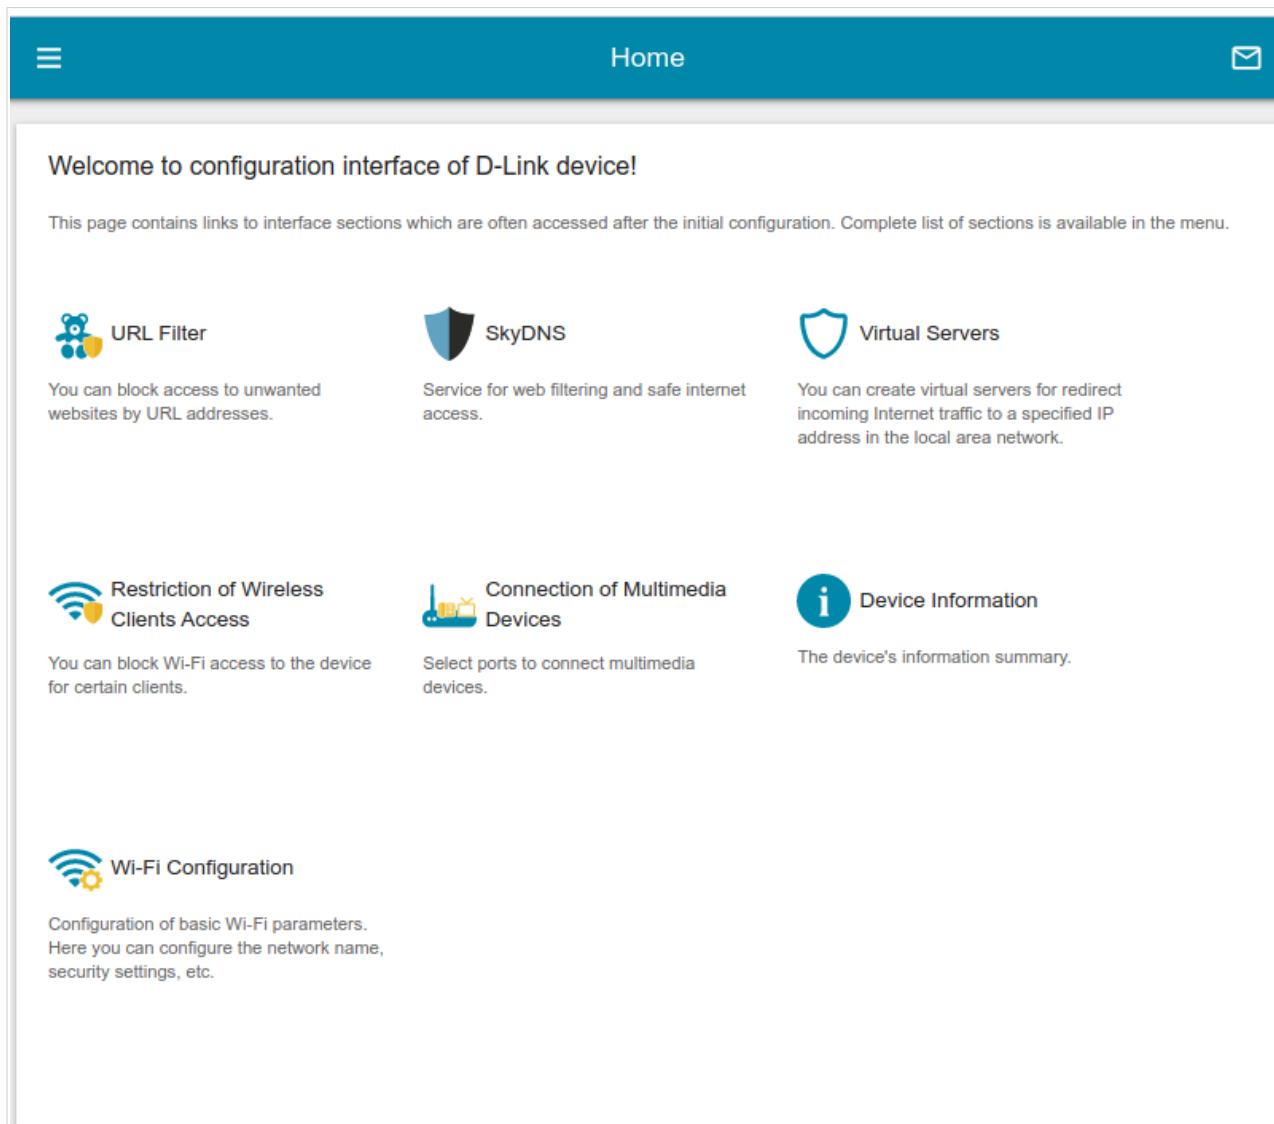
Home

Welcome to configuration interface of D-Link device!

This page contains links to interface sections which are often accessed after the initial configuration. Complete list of sections is available in the menu.

URL Filter

You can block access to unwanted websites by URL addresses.

SkyDNS

Service for web filtering and safe internet access.

Virtual Servers

You can create virtual servers for redirect incoming Internet traffic to a specified IP address in the local area network.

Restriction of Wireless Clients Access

You can block Wi-Fi access to the device for certain clients.

Connection of Multimedia Devices

Select ports to connect multimedia devices.

Device Information

The device's information summary.

Wi-Fi Configuration

Configuration of basic Wi-Fi parameters. Here you can configure the network name, security settings, etc.